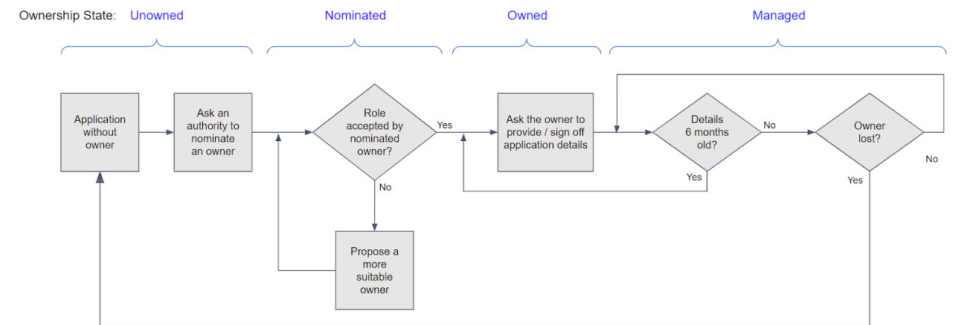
Ownership State: Unowned

Nominated

Owned

Managed

Application without owner

Ask an authority to nominate an owner

Role accepted by nominated owner?

Yes

No

Propose a more suitable owner

Ask the owner to provide / sign off application details

Details 6 months old?

No

Yes

Owner lost?

No

Yes